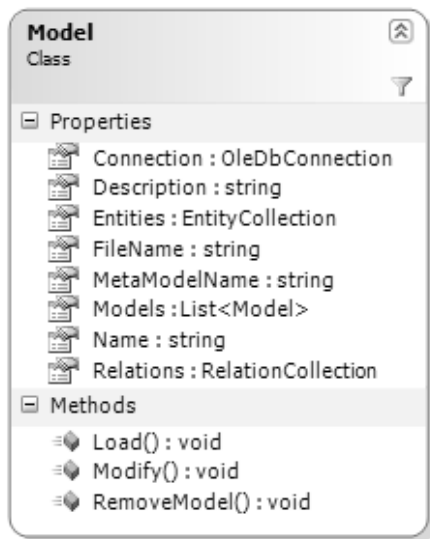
Model
Class

Properties

Connection : OleDbConnection
Description : string
Entities : EntityCollection
FileName : string
MetaModelName : string
Models : List<Model>
Name : string
Relations : RelationCollection

Methods

Load() : void
Modify() : void
RemoveModel() : void